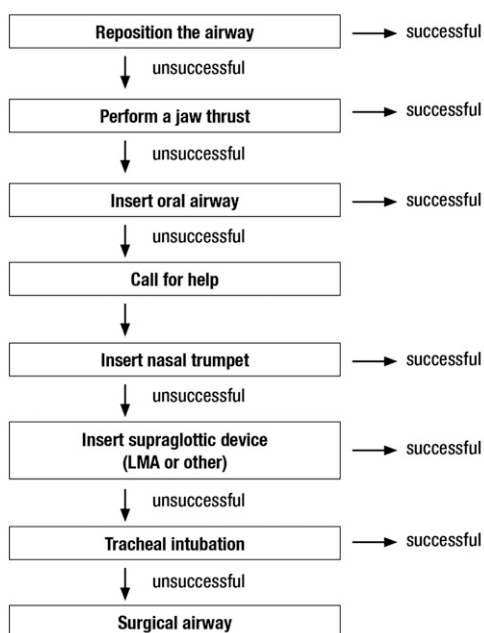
Reposition the airway

successful

unsuccessful

Perform a jaw thrust

successful

unsuccessful

Insert oral airway

successful

unsuccessful

Call for help

Insert nasal trumpet

successful

unsuccessful

Insert supraglottic device (LMA or other)

successful

unsuccessful

Tracheal intubation

successful

unsuccessful

Surgical airway